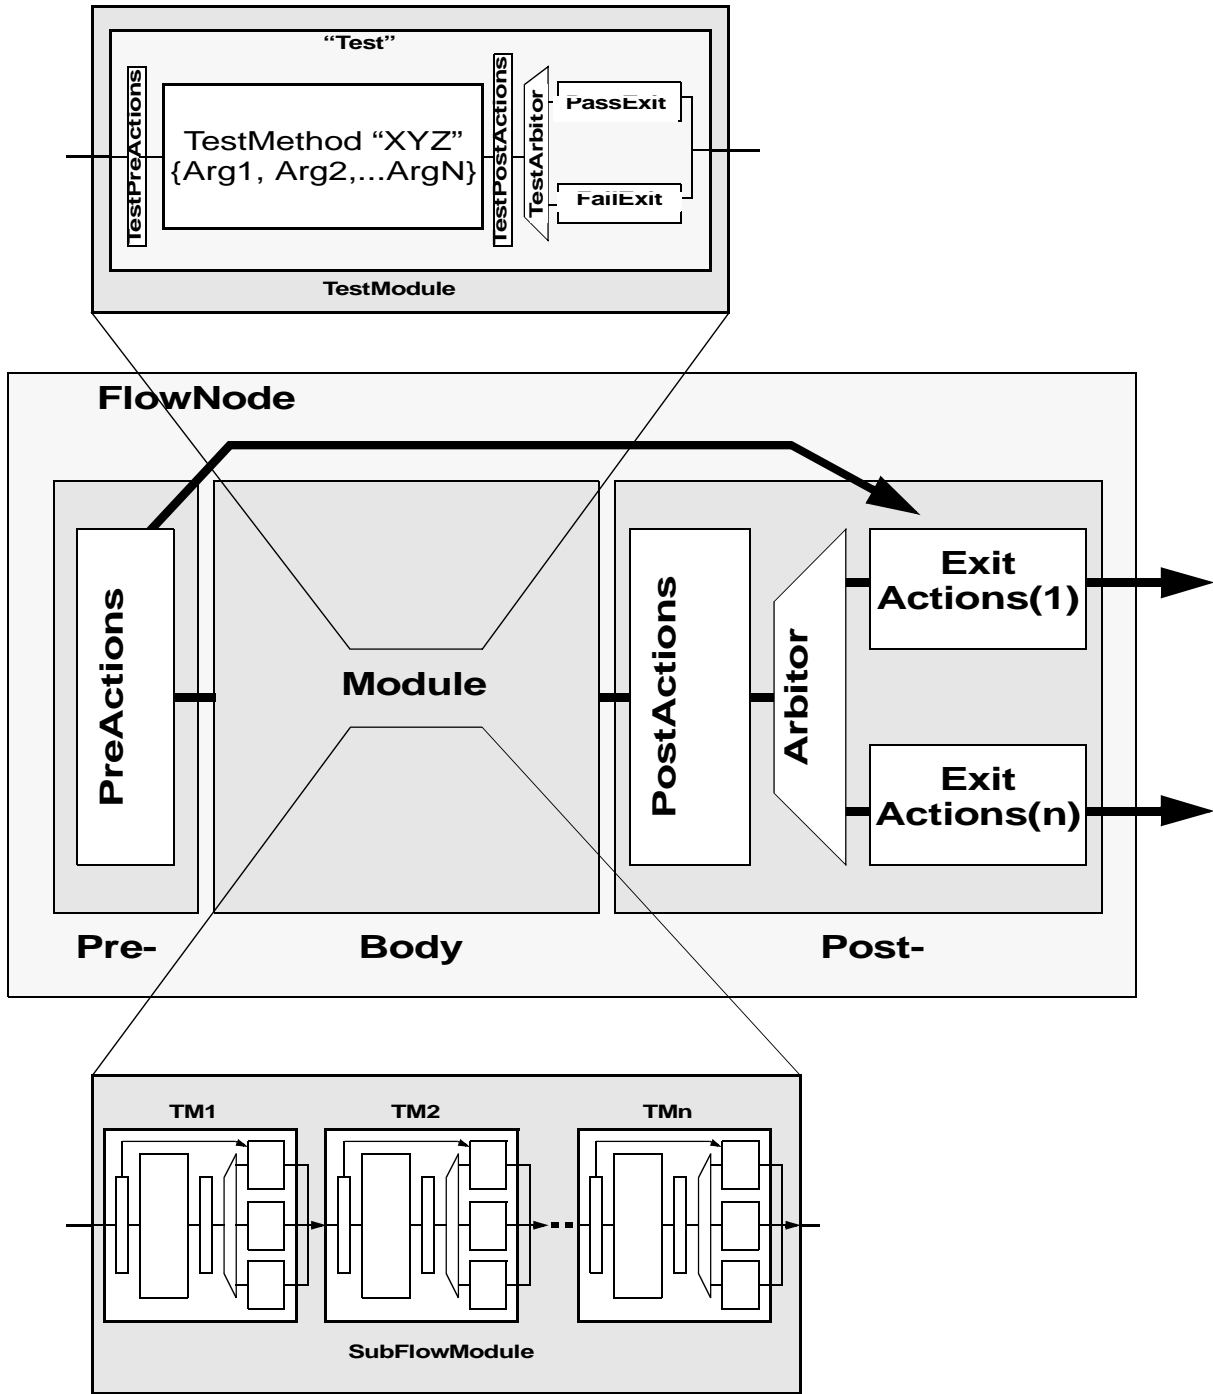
"Test"

TestPreActions

TestMethod "XYZ"
{Arg1, Arg2,...ArgN}

TestPostActions

TestArbitor

PassExit

FailExit

TestModule

FlowNode

PreActions

Module

PostActions

Arbitor

Exit Actions(1)

Exit Actions(n)

Pre-

Body

Post-

TM1

TM2

TMn

SubFlowModule